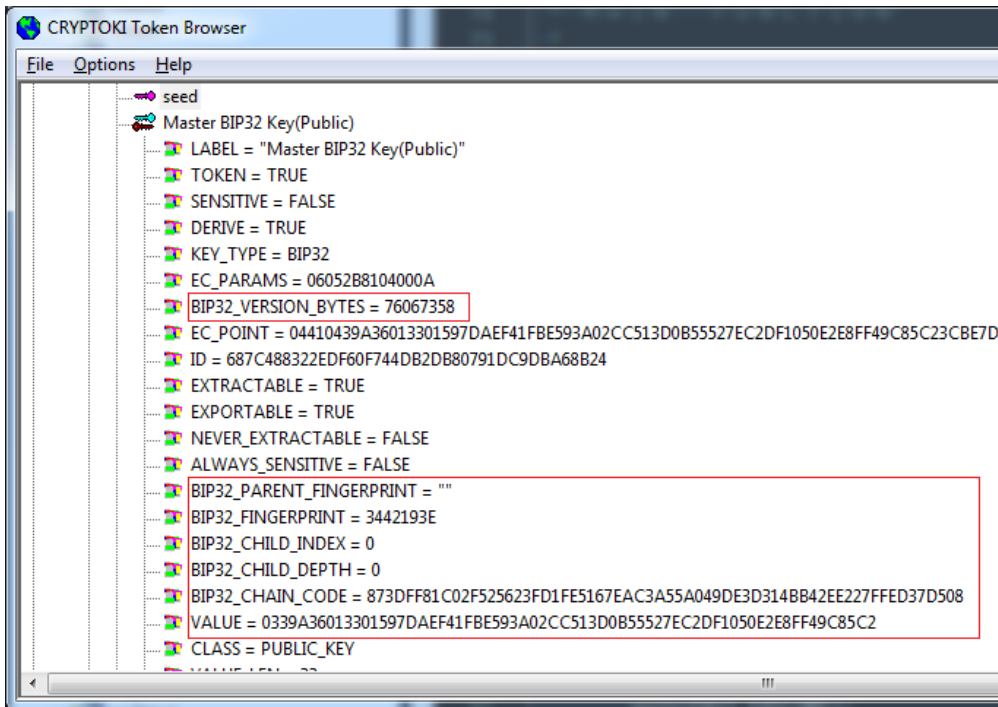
CRYPTOKI Token Browser

File Options Help

seed
Master BIP32 Key(Public)
LABEL = "Master BIP32 Key(Public)"
TOKEN = TRUE
SENSITIVE = FALSE
DERIVE = TRUE
KEY_TYPE = BIP32
EC_PARAMS = 06052B8104000A
BIP32_VERSION_BYTES = 76067358
EC_POINT = 04410439A36013301597DAEF41FBE593A02CC513D0B55527EC2DF1050E2E8FF49C85C23CBE7D
ID = 687C488322EDF60F744DB2DB80791DC9DBA68B24
EXTRACTABLE = TRUE
EXPORTABLE = TRUE
NEVER_EXTRACTABLE = FALSE
ALWAYS_SENSITIVE = FALSE
BIP32_PARENT_FINGERPRINT = ""
BIP32_FINGERPRINT = 3442193E
BIP32_CHILD_INDEX = 0
BIP32_CHILD_DEPTH = 0
BIP32_CHAIN_CODE = 873DFF81C02F525623FD1FE5167EAC3A55A049DE3D314BB42EE227FFED37D508
VALUE = 0339A36013301597DAEF41FBE593A02CC513D0B55527EC2DF1050E2E8FF49C85C2
CLASS = PUBLIC_KEY
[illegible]

III